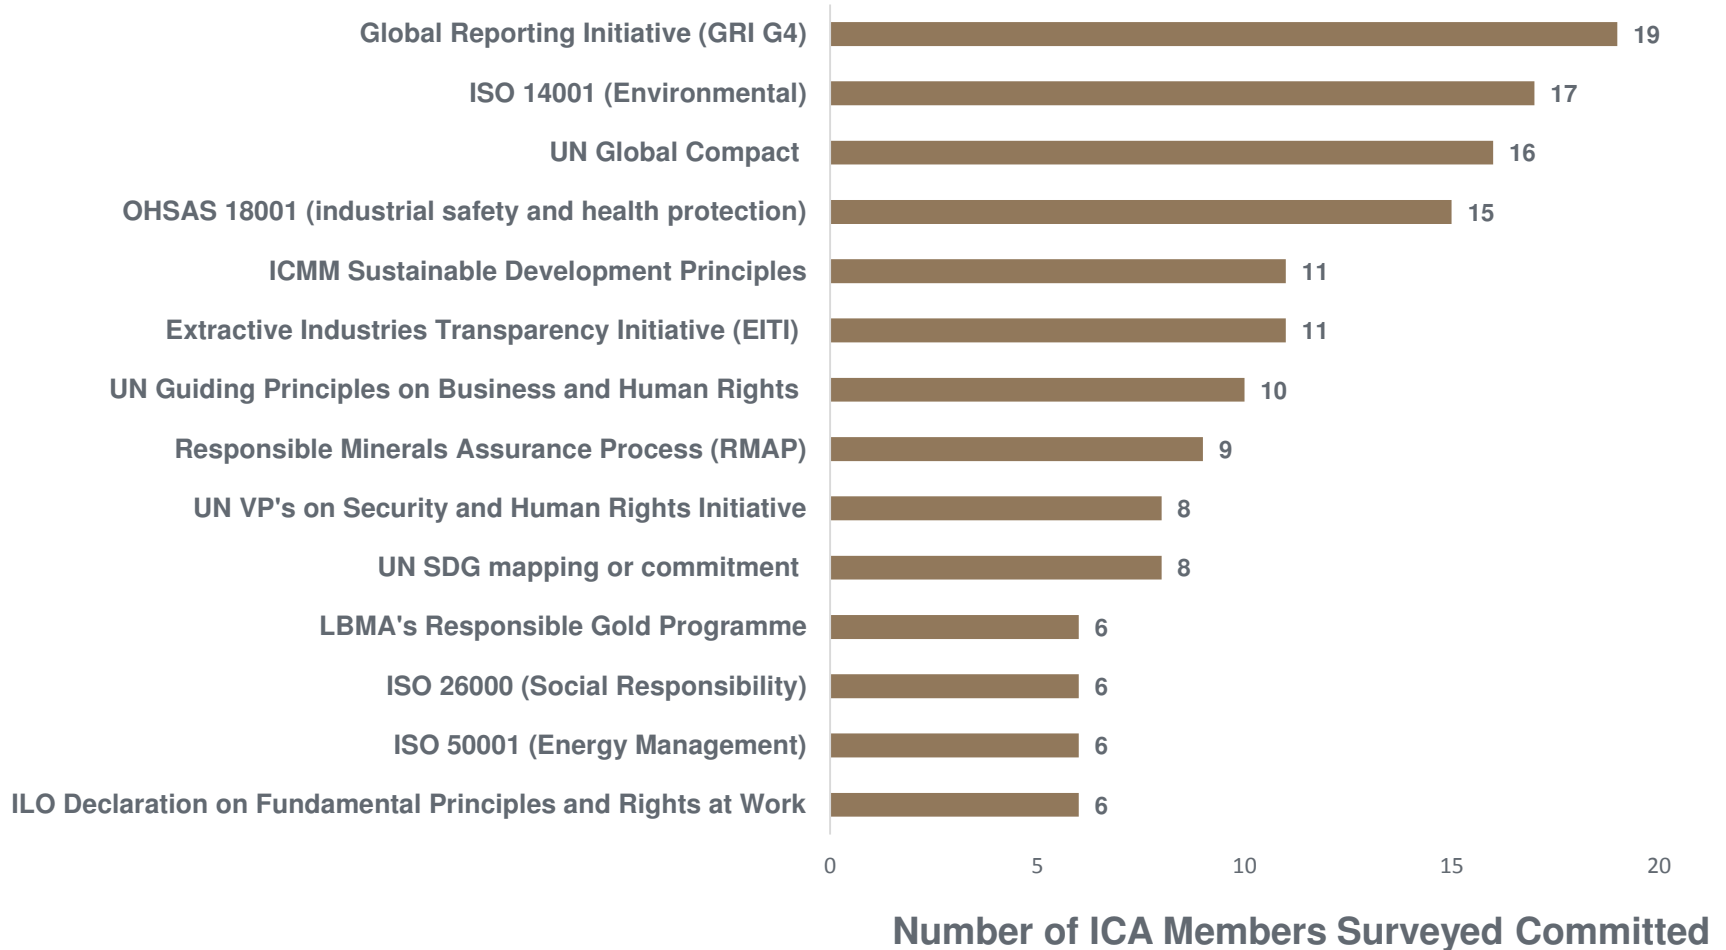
Global Reporting Initiative (GRI G4) 19
ISO 14001 (Environmental) 17
UN Global Compact 16
OHSAS 18001 (industrial safety and health protection) 15
ICMM Sustainable Development Principles 11
Extractive Industries Transparency Initiative (EITI) 11
UN Guiding Principles on Business and Human Rights 10
Responsible Minerals Assurance Process (RMAP) 9
UN VP's on Security and Human Rights Initiative 8
UN SDG mapping or commitment 8
LBMA's Responsible Gold Programme 6
ISO 26000 (Social Responsibility) 6
ISO 50001 (Energy Management) 6
ILO Declaration on Fundamental Principles and Rights at Work 6

0 5 10 15 20

Number of ICA Members Surveyed Committed